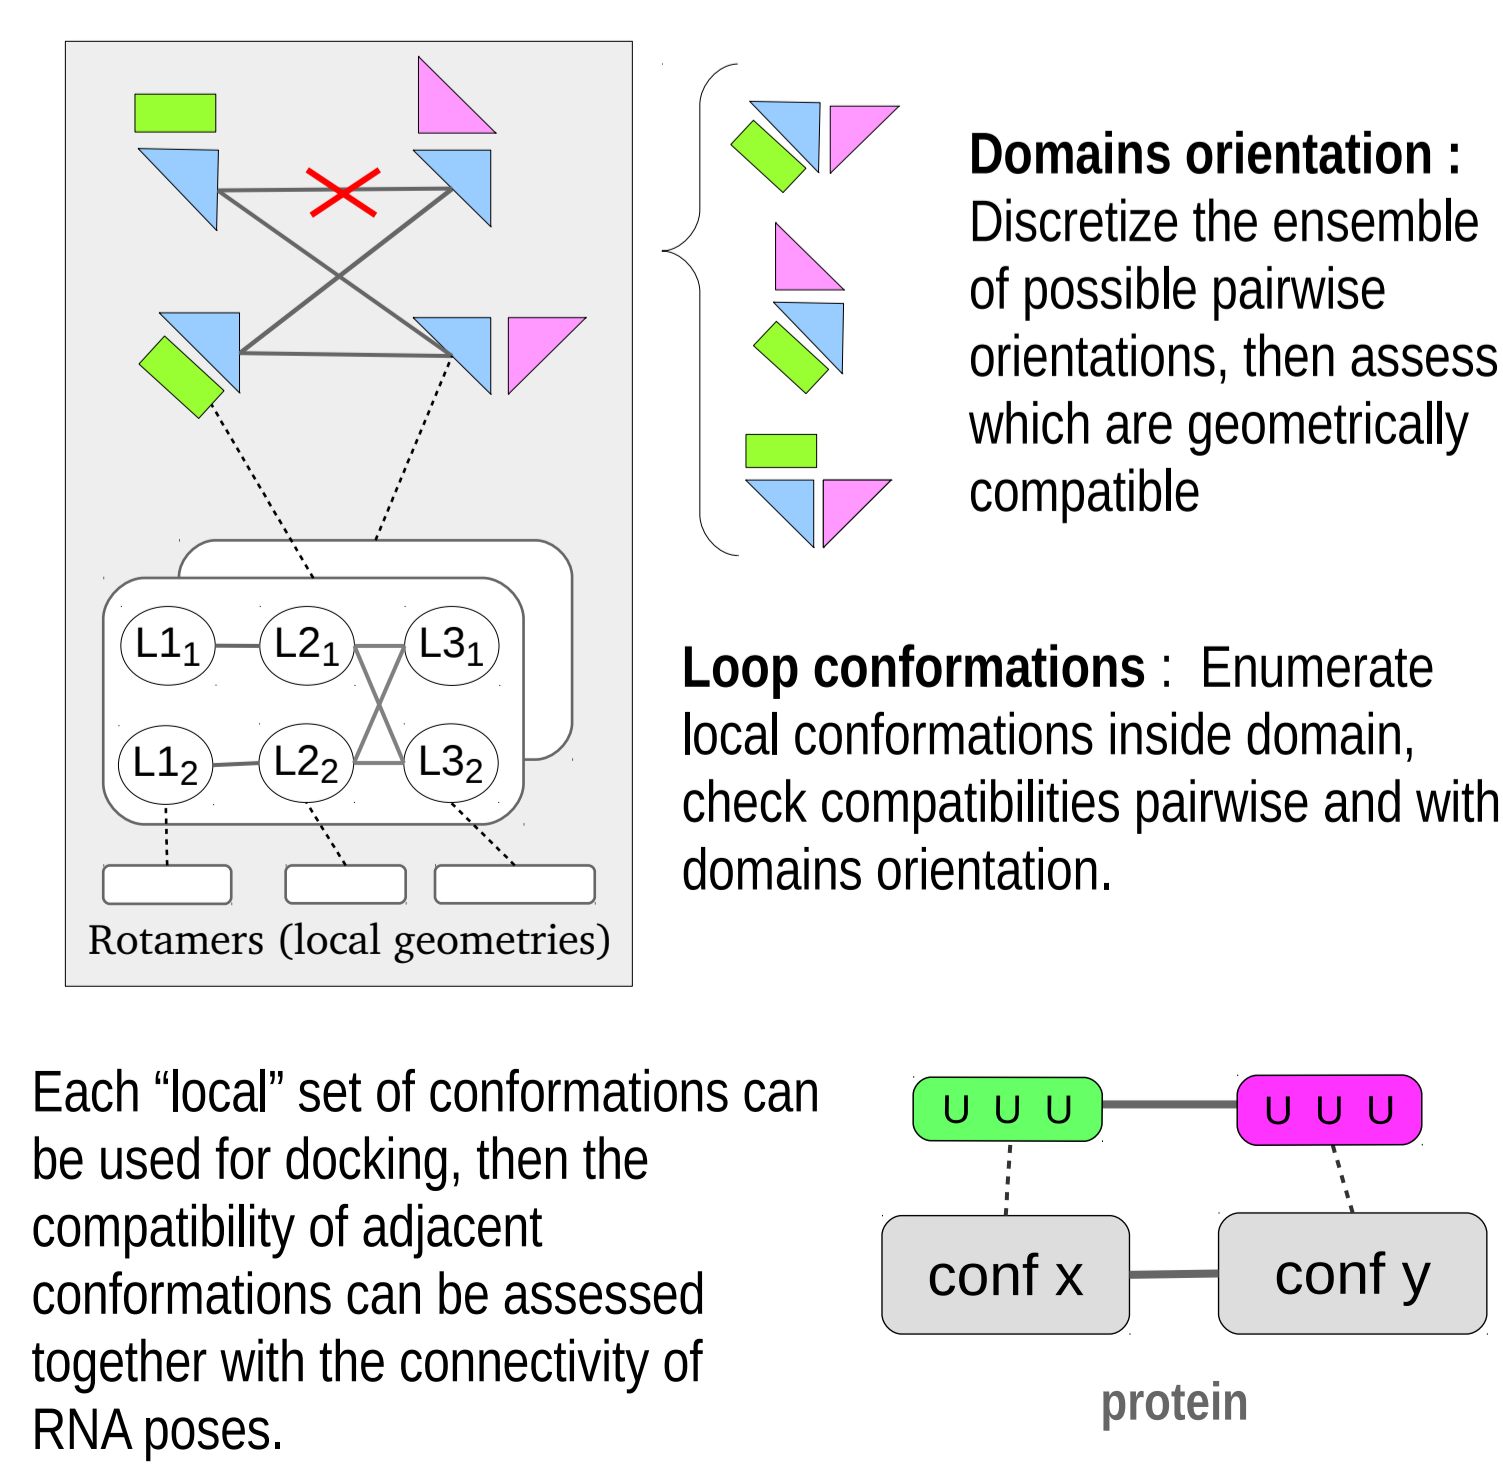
$L1_1$ $L2_1$ $L3_1$

$L1_2$ $L2_2$ $L3_2$

Rotamers (local geometries)

**Domains orientation :** Discretize the ensemble of possible pairwise orientations, then assess which are geometrically compatible

**Loop conformations** : Enumerate local conformations inside domain, check compatibilities pairwise and with domains orientation.

Each "local" set of conformations can be used for docking, then the compatibility of adjacent conformations can be assessed together with the connectivity of RNA poses.

U U U

U U U

conf x

conf y

protein